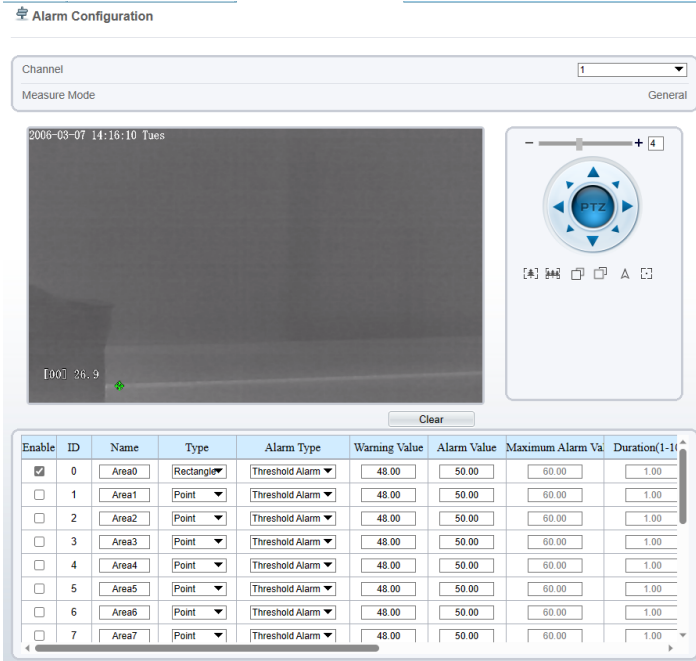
Alarm Configuration

Channel 1

Measure Mode General

2006-03-07 14:16:10 Tues

[00] 26.9

− + 4

PTZ

A

Clear

| Enable | ID | Name | Type | Alarm Type | Warning Value | Alarm Value | Maximum Alarm Va | Duration(1-1( |
|---|---|---|---|---|---|---|---|---|
| ☑ | 0 | Area0 | Rectangle | Threshold Alarm | 48.00 | 50.00 | 60.00 | 1.00 |
| ☐ | 1 | Area1 | Point | Threshold Alarm | 48.00 | 50.00 | 60.00 | 1.00 |
| ☐ | 2 | Area2 | Point | Threshold Alarm | 48.00 | 50.00 | 60.00 | 1.00 |
| ☐ | 3 | Area3 | Point | Threshold Alarm | 48.00 | 50.00 | 60.00 | 1.00 |
| ☐ | 4 | Area4 | Point | Threshold Alarm | 48.00 | 50.00 | 60.00 | 1.00 |
| ☐ | 5 | Area5 | Point | Threshold Alarm | 48.00 | 50.00 | 60.00 | 1.00 |
| ☐ | 6 | Area6 | Point | Threshold Alarm | 48.00 | 50.00 | 60.00 | 1.00 |
| ☐ | 7 | Area7 | Point | Threshold Alarm | 48.00 | 50.00 | 60.00 | 1.00 |